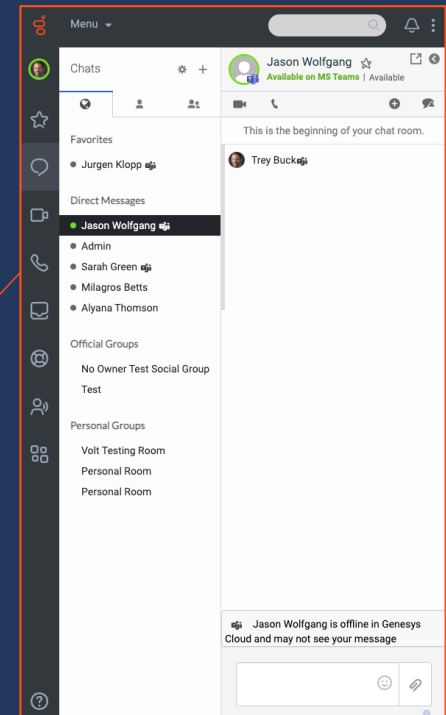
Menu

Chats

Favorites
Jurgen Klopp

Direct Messages
Jason Wolfgang
Admin
Sarah Green
Milagros Betts
Alyana Thomson

Official Groups
No Owner Test Social Group
Test

Personal Groups
Volt Testing Room
Personal Room
Personal Room

Jason Wolfgang
Available on MS Teams | Available

This is the beginning of your chat room.

Trey Buck

Jason Wolfgang is offline in Genesys Cloud and may not see your message